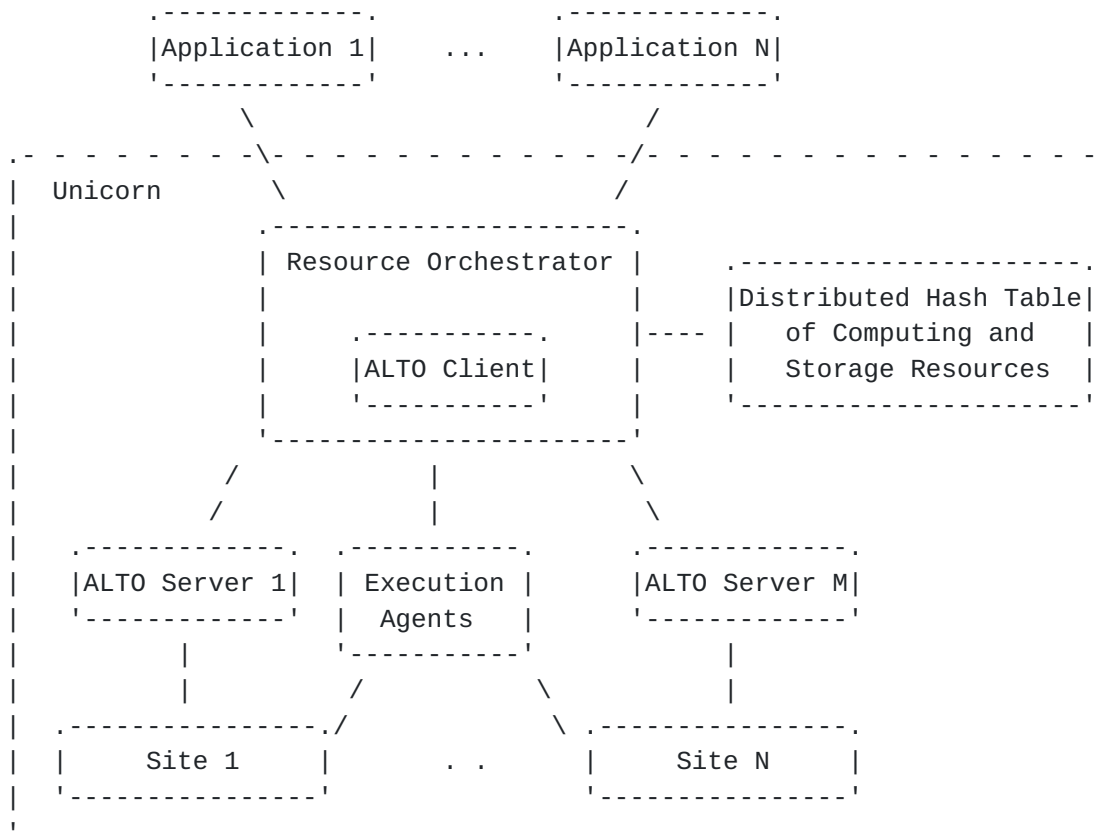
Application 1 ... Application N

Unicorn

Resource Orchestrator

ALTO Client

Distributed Hash Table of Computing and Storage Resources

ALTO Server 1

Execution Agents

ALTO Server M

Site 1 . . Site N